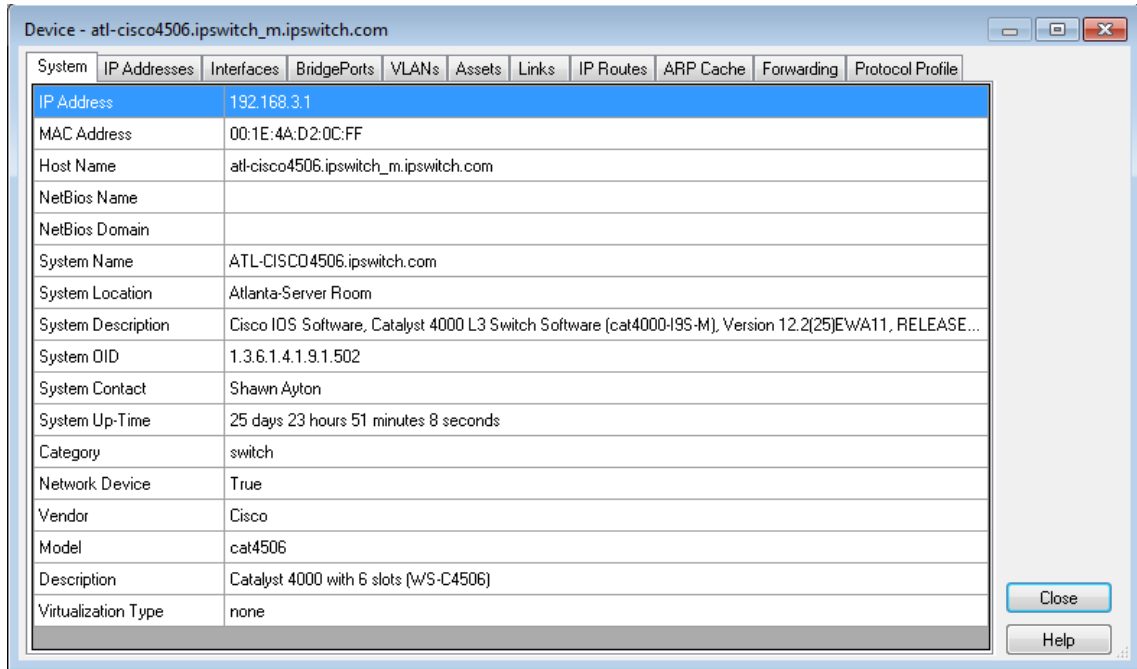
Device - atl-cisco4506.ipswitch_m.ipswitch.com

System | IP Addresses | Interfaces | BridgePorts | VLANs | Assets | Links | IP Routes | ARP Cache | Forwarding | Protocol Profile

| | |
|---|---|
| IP Address | 192.168.3.1 |
| MAC Address | 00:1E:4A:D2:0C:FF |
| Host Name | atl-cisco4506.ipswitch_m.ipswitch.com |
| NetBios Name | |
| NetBios Domain | |
| System Name | ATL-CISCO4506.ipswitch.com |
| System Location | Atlanta-Server Room |
| System Description | Cisco IOS Software, Catalyst 4000 L3 Switch Software (cat4000-I9S-M), Version 12.2(25)EWA11, RELEASE... |
| System OID | 1.3.6.1.4.1.9.1.502 |
| System Contact | Shawn Ayton |
| System Up-Time | 25 days 23 hours 51 minutes 8 seconds |
| Category | switch |
| Network Device | True |
| Vendor | Cisco |
| Model | cat4506 |
| Description | Catalyst 4000 with 6 slots (WS-C4506) |
| Virtualization Type | none |

Close

Help